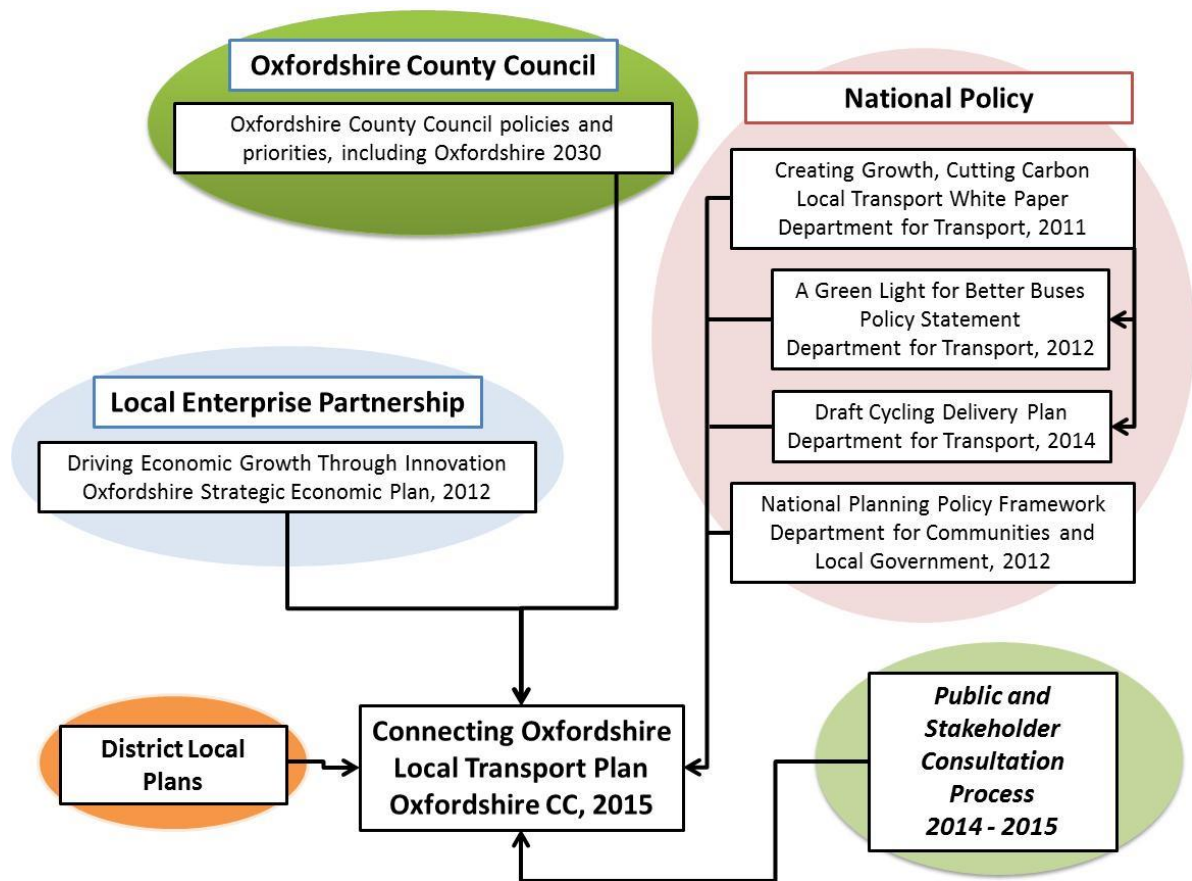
Oxfordshire County Council

Oxfordshire County Council policies and priorities, including Oxfordshire 2030

National Policy

Creating Growth, Cutting Carbon Local Transport White Paper Department for Transport, 2011

A Green Light for Better Buses Policy Statement Department for Transport, 2012

Draft Cycling Delivery Plan Department for Transport, 2014

National Planning Policy Framework Department for Communities and Local Government, 2012

Local Enterprise Partnership

Driving Economic Growth Through Innovation Oxfordshire Strategic Economic Plan, 2012

District Local Plans

Connecting Oxfordshire Local Transport Plan Oxfordshire CC, 2015

Public and Stakeholder Consultation Process 2014 - 2015